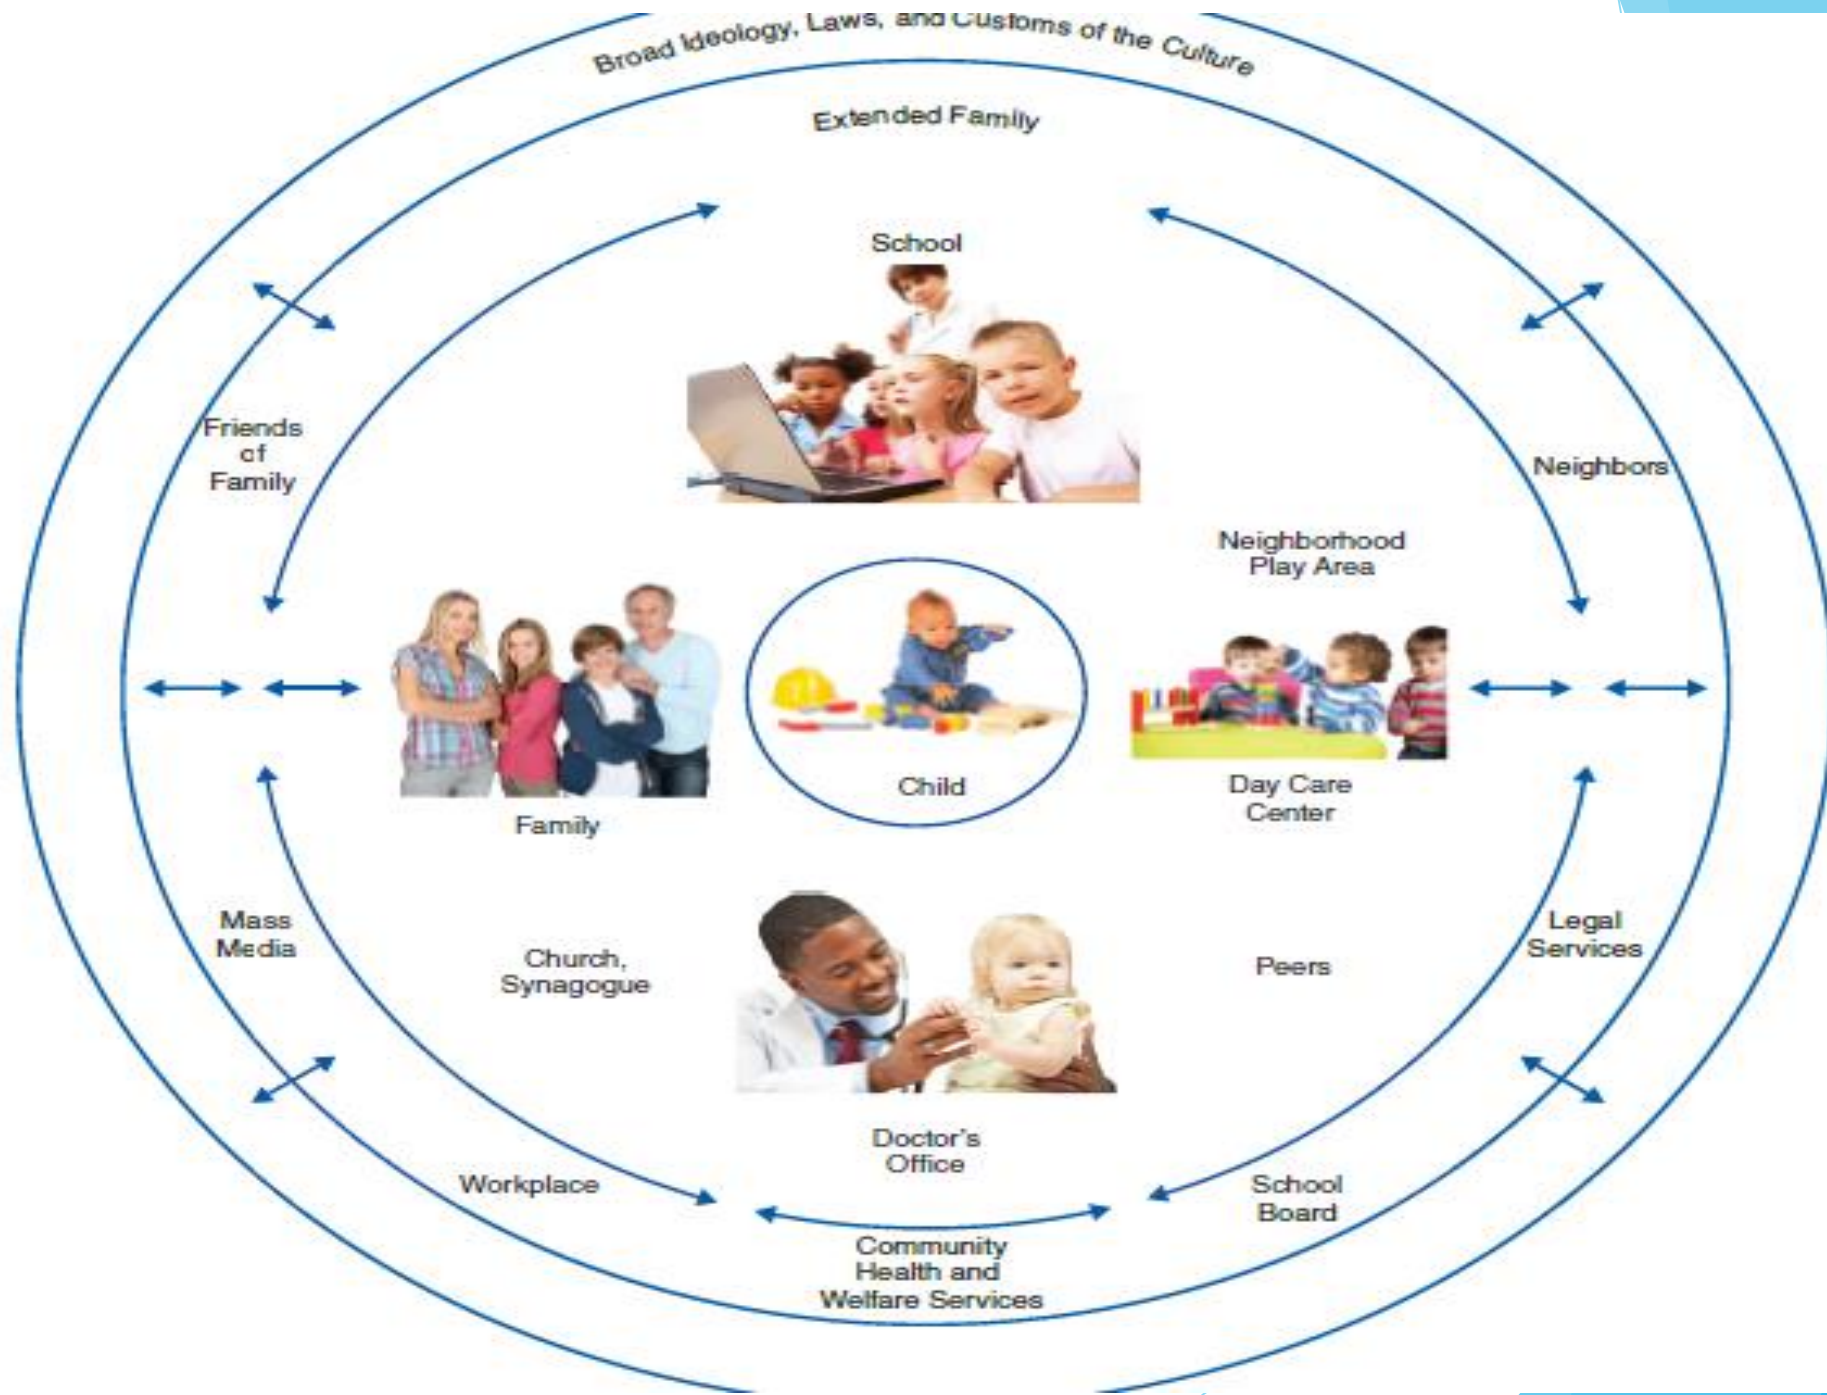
Broad Ideology, Laws, and Customs of the Culture

Extended Family

School

Friends of Family

Neighbors

Neighborhood Play Area

Family

Child

Day Care Center

Mass Media

Church, Synagogue

Peers

Legal Services

Doctor's Office

Workplace

School Board

Community Health and Welfare Services